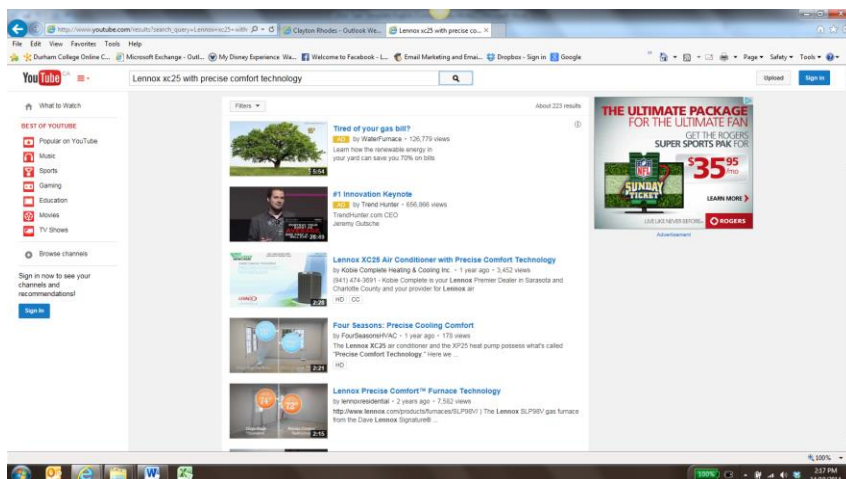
http://www.youtube.com/results?search_query=Lennox+xc25+with
Clayton Rhodes - Outlook We...
Lennox xc25 with precise co...

File Edit View Favorites Tools Help

Durham College Online C... Microsoft Exchange - Outl... My Disney Experience Wa... Welcome to Facebook - L... Email Marketing and Emai... Dropbox - Sign in Google

Page ▾ Safety ▾ Tools ▾

YouTube

Lennox xc25 with precise comfort technology

Upload Sign in

What to Watch

BEST OF YOUTUBE

Popular on YouTube
Music
Sports
Gaming
Education
Movies
TV Shows

Browse channels

Sign in now to see your channels and recommendations!

Sign in

Filters ▾

About 223 results

Tired of your gas bill?
Ad by WaterFurnace • 126,779 views
Learn how the renewable energy in your yard can save you 70% on bills
5:54

#1 Innovation Keynote
Ad by Trend Hunter • 656,866 views
TrendHunter.com CEO Jeremy Gutsche
38:49

Lennox XC25 Air Conditioner with Precise Comfort Technology
by Kobie Complete Heating & Cooling Inc. • 1 year ago • 3,452 views
(941) 474-3691 - Kobie Complete is your Lennox Premier Dealer in Sarasota and Charlotte County and your provider for Lennox air
HD CC
2:28

Four Seasons: Precise Cooling Comfort
by FourSeasonsHVAC • 1 year ago • 176 views
The Lennox XC25 air conditioner and the XP25 heat pump possess what's called "Precise Comfort Technology." Here we ...
HD
2:21

Lennox Precise Comfort™ Furnace Technology
by lennoxresidential • 2 years ago • 7,562 views
http://www.lennox.com/products/furnaces/SLP98V/ ) The Lennox SLP98V gas furnace from the Dave Lennox Signature® ...
2:15

THE ULTIMATE PACKAGE FOR THE ULTIMATE FAN
GET THE ROGERS SUPER SPORTS PAK FOR
$35.95 /mo
NFL SUNDAY TICKET
LEARN MORE
ROGERS
Advertisement

100%

2:57 PM